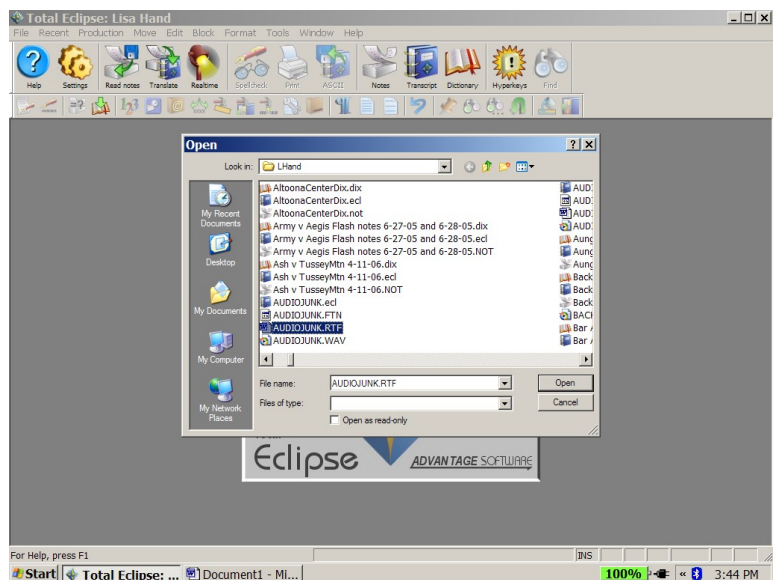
Total Eclipse: Lisa Hand

File Recent Production Move Edit Block Format Tools Window Help

Help Settings Read notes Translate Realtime Spellcheck Print ASCII Notes Transcript Dictionary Hyperkeys Find

Open

Look in: LHand

My Recent Documents

Desktop

My Documents

My Computer

My Network Places

AltoonaCenterDix.dix
AltoonaCenterDix.ecl
AltoonaCenterDix.not
Army v Aegis Flash notes 6-27-05 and 6-28-05.dix
Army v Aegis Flash notes 6-27-05 and 6-28-05.ecl
Army v Aegis Flash notes 6-27-05 and 6-28-05.NOT
Ash v TusseyMtn 4-11-06.dix
Ash v TusseyMtn 4-11-06.ecl
Ash v TusseyMtn 4-11-06.NOT
AUDIOJUNK.ecl
AUDIOJUNK.FTN
AUDIOJUNK.RTF
AUDIOJUNK.WAV

AUD
AUD
AUD
AUD
Aung
Aung
Aung
Back
Back
Back
BACI
Bar
Bar

File name: AUDIOJUNK.RTF
Files of type:

Open
Cancel

Open as read-only

Eclipse ADVANTAGE SOFTWARE

For Help, press F1

INS

Start Total Eclipse: ... Document1 - Mi...

100% 3:44 PM